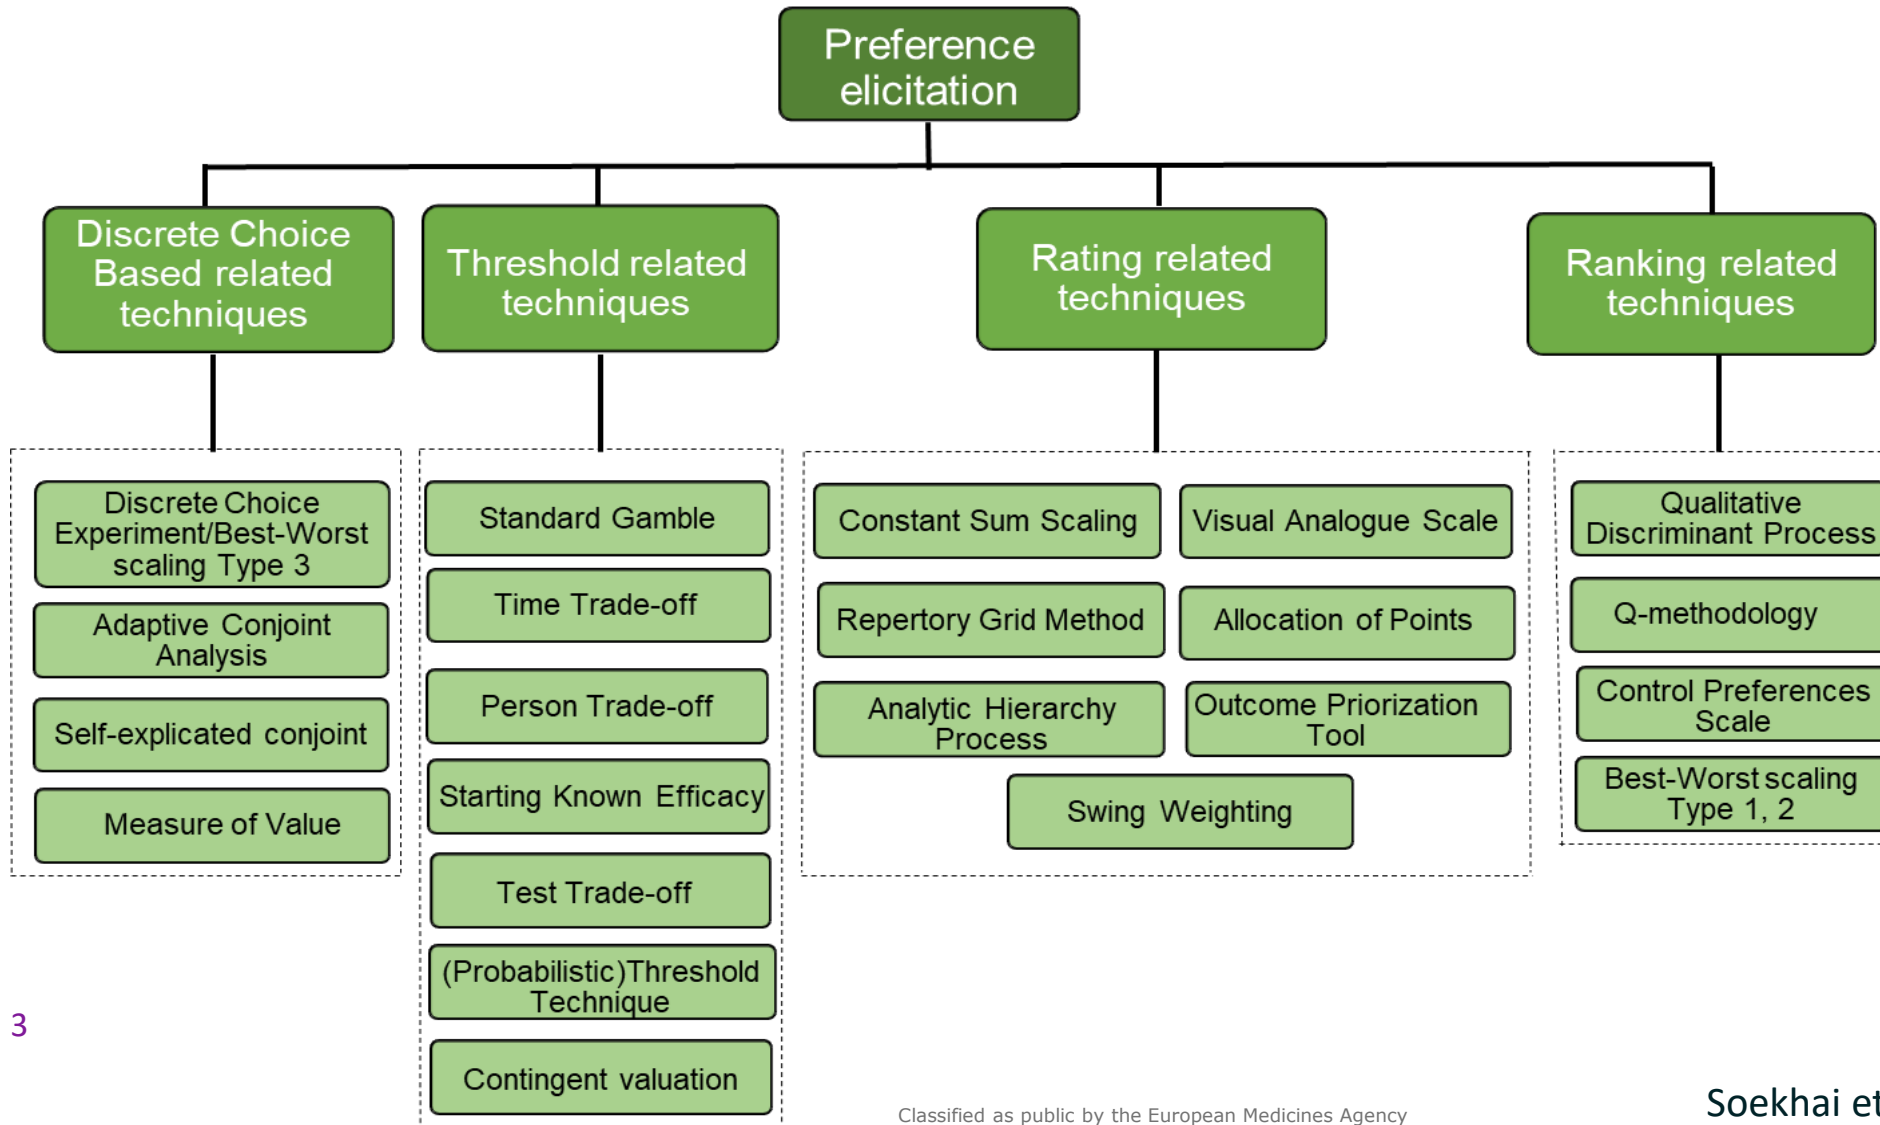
Preference elicitation

Discrete Choice Based related techniques

Threshold related techniques

Rating related techniques

Ranking related techniques

Discrete Choice Experiment/Best-Worst scaling Type 3

Adaptive Conjoint Analysis

Self-explicated conjoint

Measure of Value

Standard Gamble

Time Trade-off

Person Trade-off

Starting Known Efficacy

Test Trade-off

(Probabilistic)Threshold Technique

Contingent valuation

Constant Sum Scaling

Visual Analogue Scale

Repertory Grid Method

Allocation of Points

Analytic Hierarchy Process

Outcome Priorization Tool

Swing Weighting

Qualitative Discriminant Process

Q-methodology

Control Preferences Scale

Best-Worst scaling Type 1, 2

3

Classified as public by the European Medicines Agency

Soekhai et